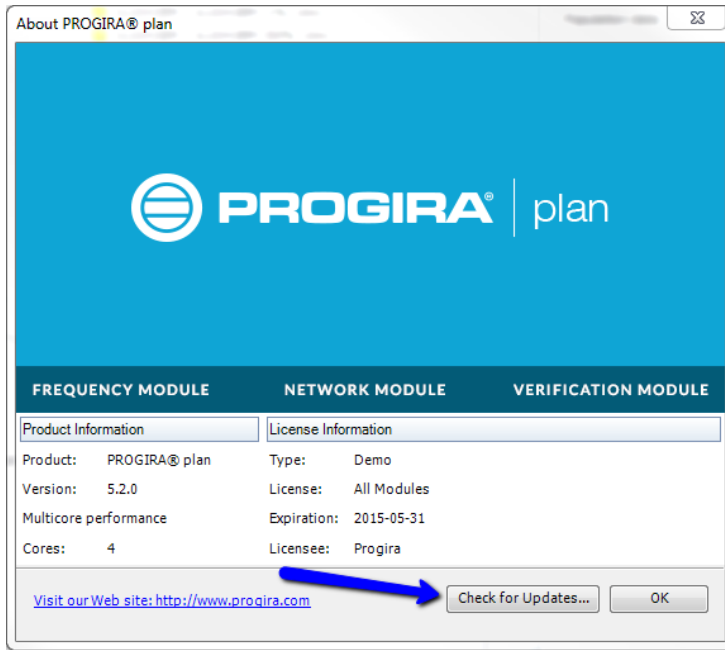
About PROGIRA® plan

PROGIRA® | plan

FREQUENCY MODULE NETWORK MODULE VERIFICATION MODULE

Product Information

Product: PROGIRA® plan
Version: 5.2.0
Multicore performance
Cores: 4

License Information

Type: Demo
License: All Modules
Expiration: 2015-05-31
Licensee: Progira

Visit our Web site: http://www.progira.com

Check for Updates...

OK